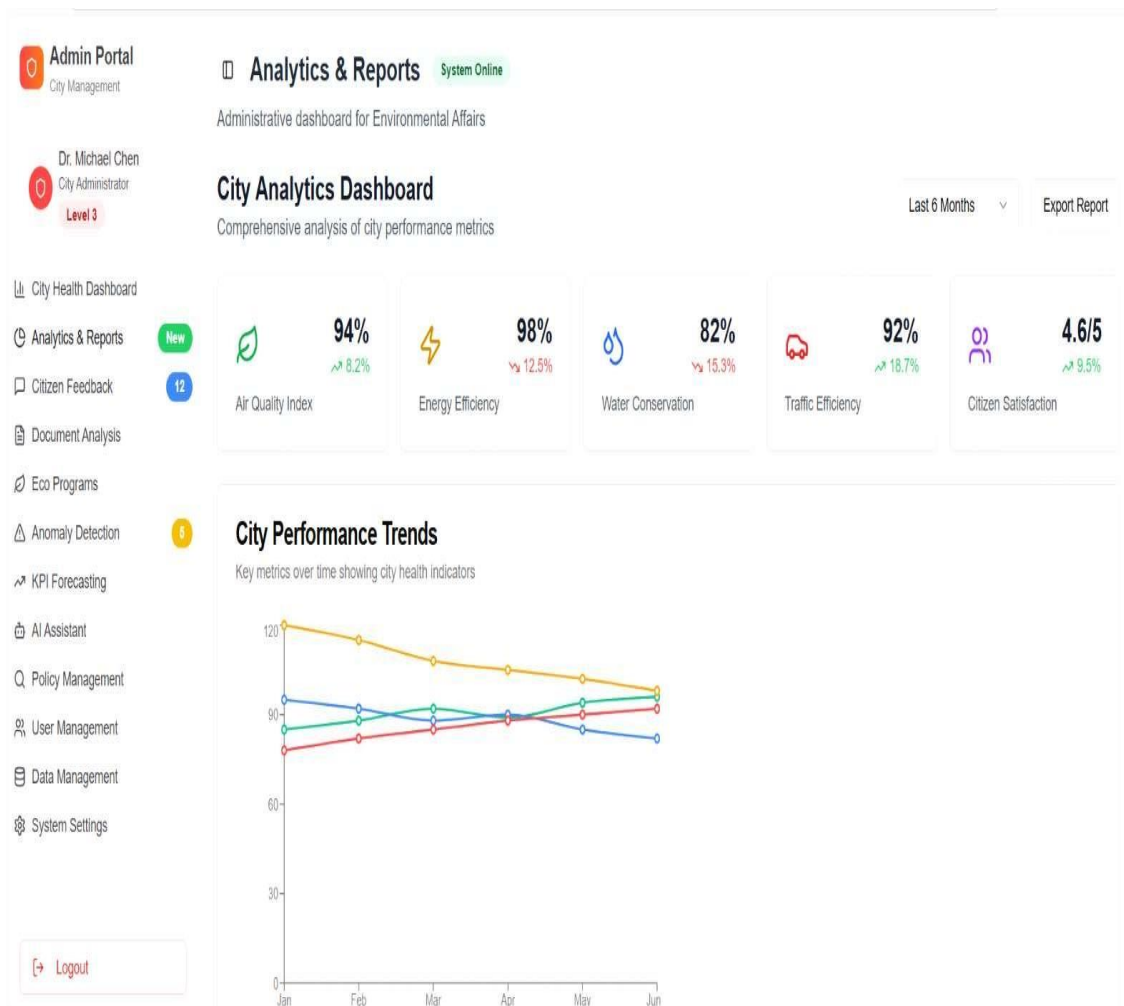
Admin Portal
City Management

Dr. Michael Chen
City Administrator
Level 3

City Health Dashboard
Analytics & Reports New
Citizen Feedback 12
Document Analysis
Eco Programs
Anomaly Detection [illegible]
KPI Forecasting
AI Assistant
Policy Management
User Management
Data Management
System Settings

Logout

Analytics & Reports System Online

Administrative dashboard for Environmental Affairs

City Analytics Dashboard

Comprehensive analysis of city performance metrics

Last 6 Months

Export Report

94%
8.2%
Air Quality Index

98%
12.5%
Energy Efficiency

82%
15.3%
Water Conservation

92%
18.7%
Traffic Efficiency

4.6/5
9.5%
Citizen Satisfaction

City Performance Trends

Key metrics over time showing city health indicators

120
90
60
30
0
Jan
Feb
Mar
Apr
May
Jun